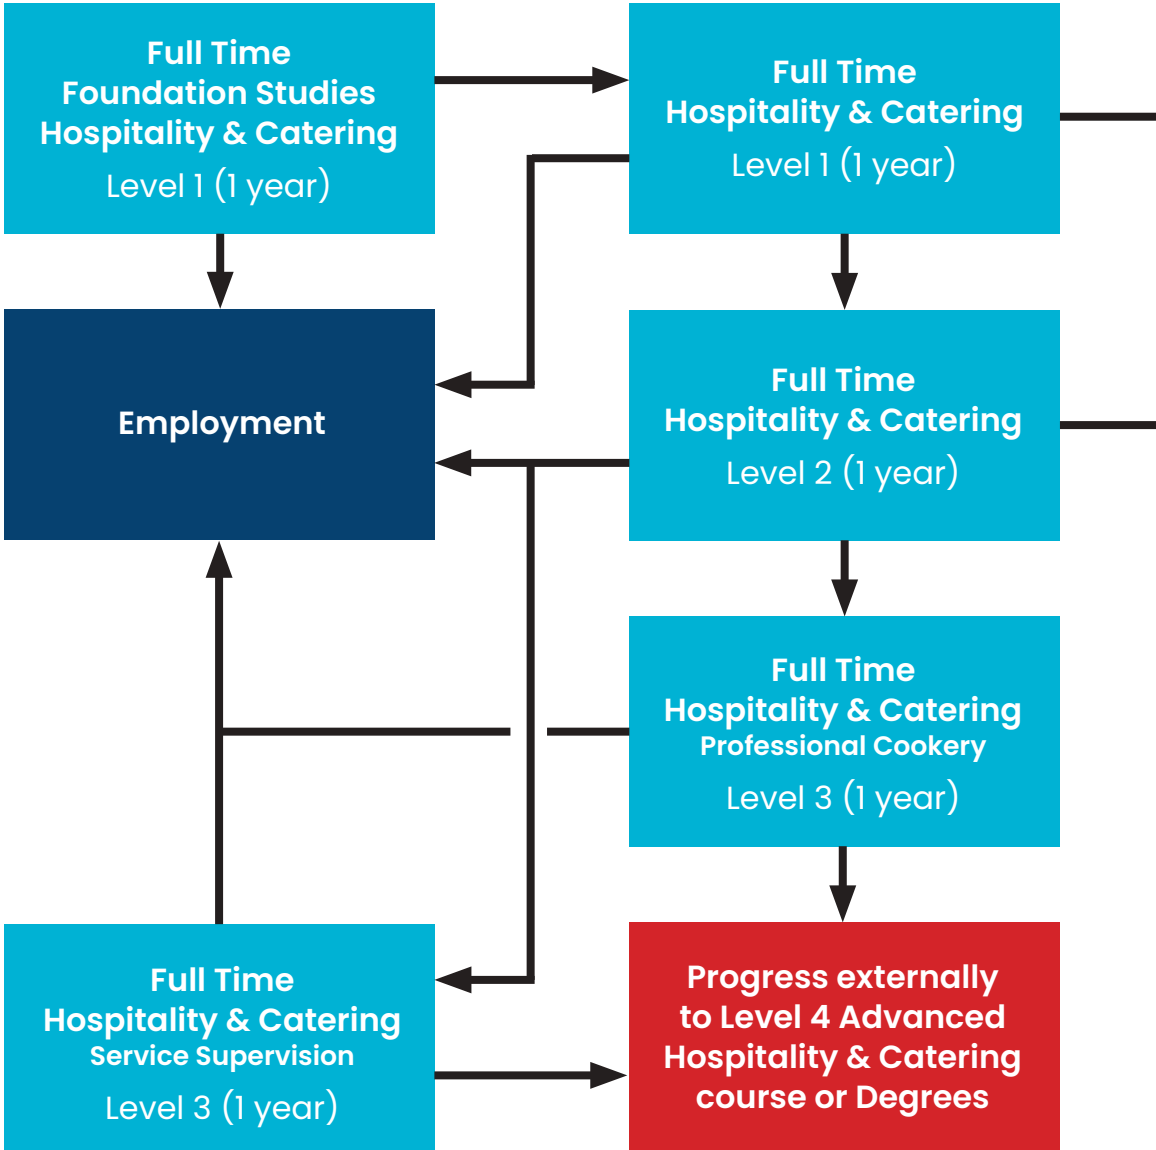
Full Time
Foundation Studies
Hospitality & Catering
Level 1 (1 year)

Full Time
Hospitality & Catering
Level 1 (1 year)

Employment

Full Time
Hospitality & Catering
Level 2 (1 year)

Full Time
Hospitality & Catering
Professional Cookery
Level 3 (1 year)

Full Time
Hospitality & Catering
Service Supervision
Level 3 (1 year)

Progress externally to Level 4 Advanced Hospitality & Catering course or Degrees